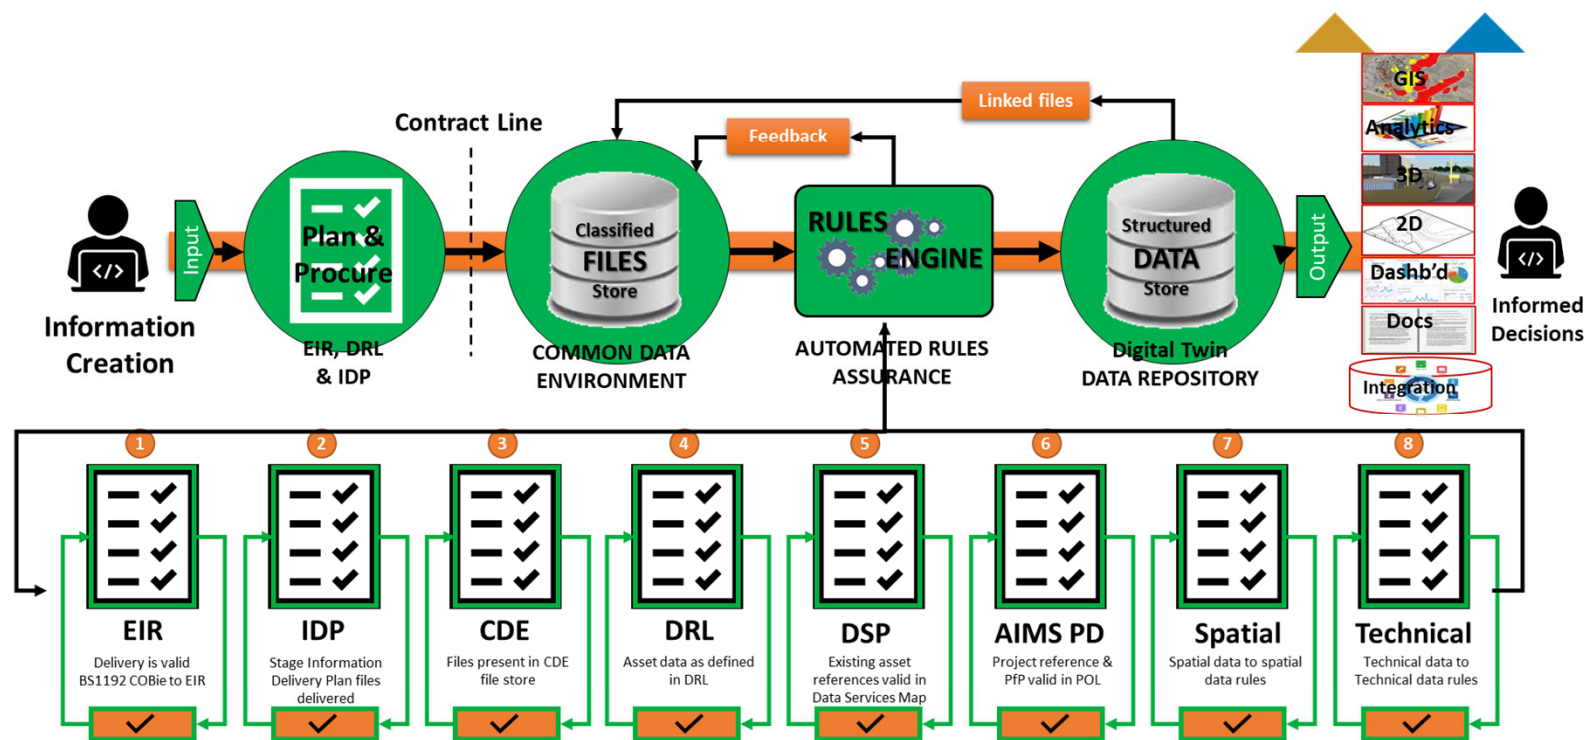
Contract Line

Linked files

Feedback

Information Creation

Input

Plan & Procure

EIR, DRL & IDP

Classified FILES Store

COMMON DATA ENVIRONMENT

RULES ENGINE

AUTOMATED RULES ASSURANCE

Structured DATA Store

Digital Twin DATA REPOSITORY

Output

GIS

Analytics

3D

2D

Dashb'd

Docs

Integration

Informed Decisions

1

EIR

Delivery is valid BS1192 COBie to EIR

2

IDP

Stage Information Delivery Plan files delivered

3

CDE

Files present in CDE file store

4

DRL

Asset data as defined in DRL

5

DSP

Existing asset references valid in Data Services Map

6

AIMS PD

Project reference & PfP valid in POL

7

Spatial

Spatial data to spatial data rules

8

Technical

Technical data to Technical data rules